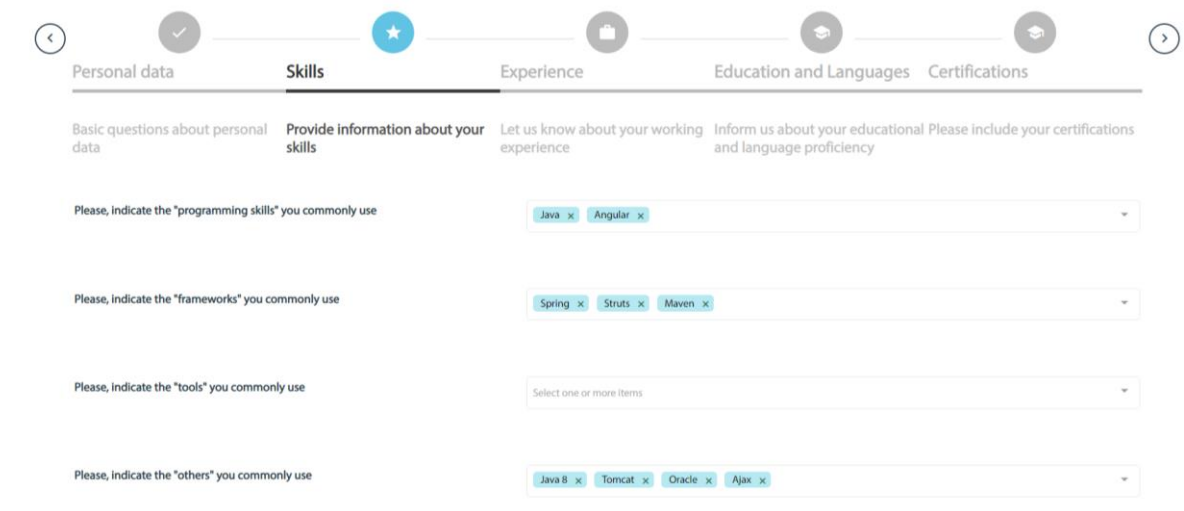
Personal data
Basic questions about personal data

Skills
Provide information about your skills

Experience
Let us know about your working experience

Education and Languages
Inform us about your educational and language proficiency

Certifications
Please include your certifications

Please, indicate the "programming skills" you commonly use
Java × Angular ×

Please, indicate the "frameworks" you commonly use
Spring × Struts × Maven ×

Please, indicate the "tools" you commonly use
Select one or more items

Please, indicate the "others" you commonly use
Java 8 × Tomcat × Oracle × Ajax ×